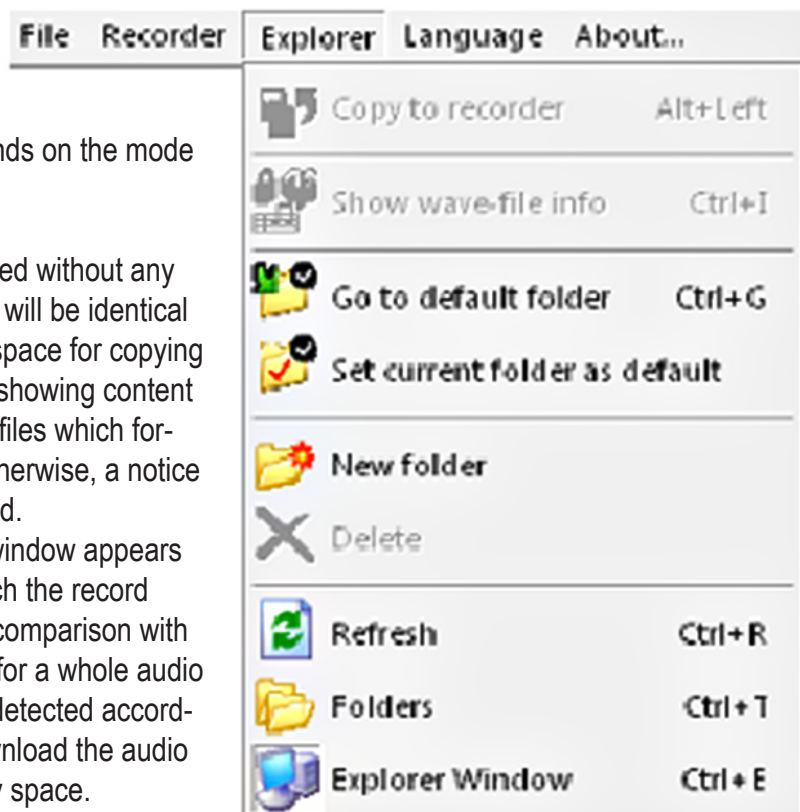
File Recorder Explorer Language About...

Copy to recorder Alt+Left

Show wave-file info Ctrl+I

Go to default folder Ctrl+G

Set current folder as default

New folder

Delete

Refresh Ctrl+R

Folders Ctrl+T

Explorer Window Ctrl+E

nds on the mode

ed without any will be identical space for copying showing content files which for- herwise, a notice d.

window appears ch the record comparison with for a whole audio detected accord- nload the audio y space.